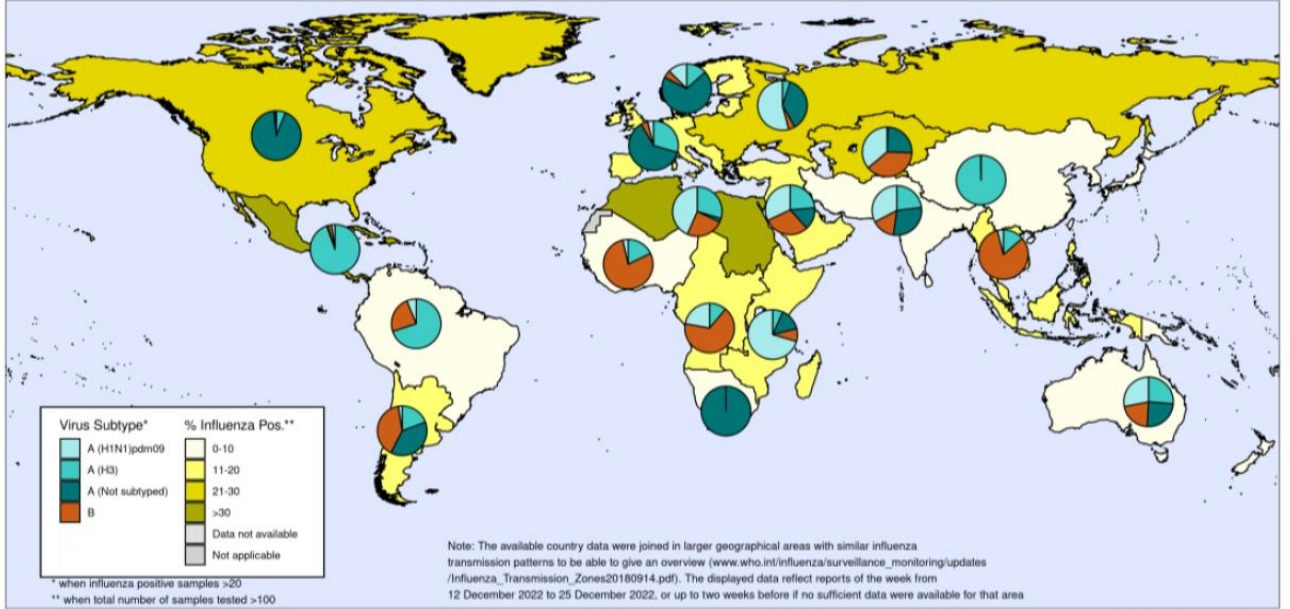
Virus Subtype*

A (H1N1)pdm09

A (H3)

A (Not subtyped)

B

% Influenza Pos.**

0-10

11-20

21-30

>30

Data not available

Not applicable

* when influenza positive samples >20

** when total number of samples tested >100

Note: The available country data were joined in larger geographical areas with similar influenza transmission patterns to be able to give an overview (www.who.int/influenza/surveillance_monitoring/updates/Influenza_Transmission_Zones20180914.pdf). The displayed data reflect reports of the week from 12 December 2022 to 25 December 2022, or up to two weeks before if no sufficient data were available for that area